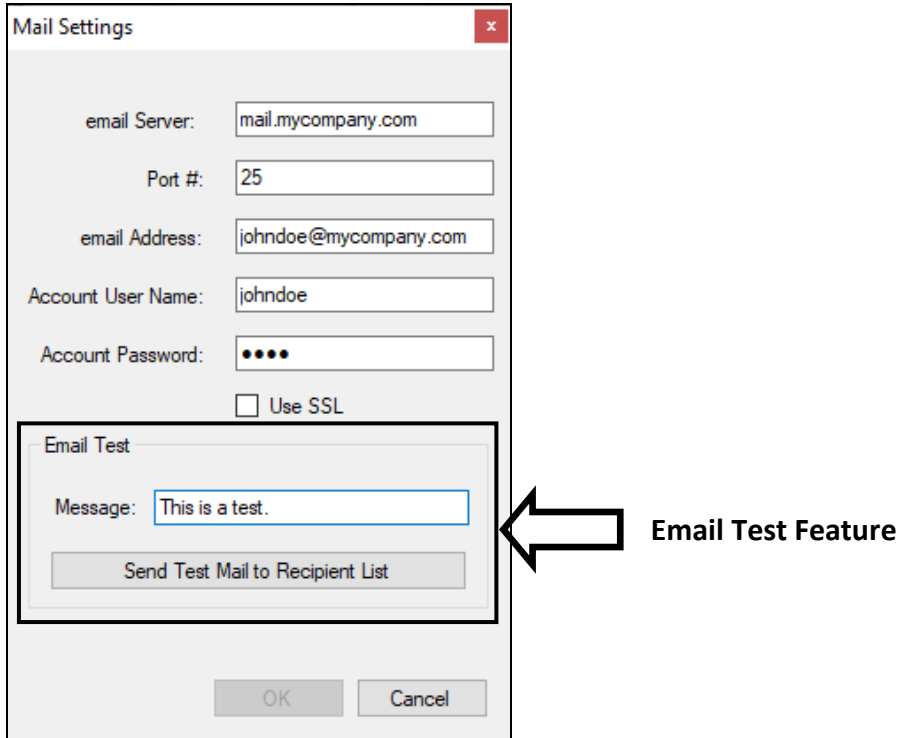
Mail Settings

x

email Server: mail.mycompany.com

Port #: 25

email Address: johndoe@mycompany.com

Account User Name: johndoe

Account Password: ●●●●

Use SSL

Email Test

Message: This is a test.

Send Test Mail to Recipient List

OK

Cancel

Email Test Feature